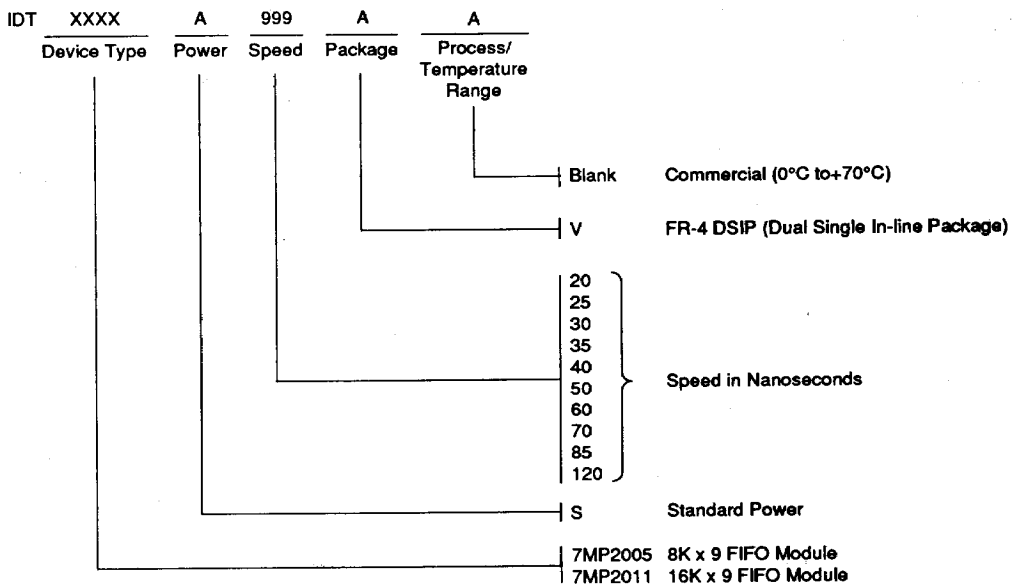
IDT XXXX A 999 A A

Device Type Power Speed Package Process/ Temperature Range

Blank Commercial (0°C to+70°C)

V FR-4 DSIP (Dual Single In-line Package)

20
25
30
35
40
50
60
70
85
120

Speed in Nanoseconds

S Standard Power

7MP2005 8K x 9 FIFO Module
7MP2011 16K x 9 FIFO Module